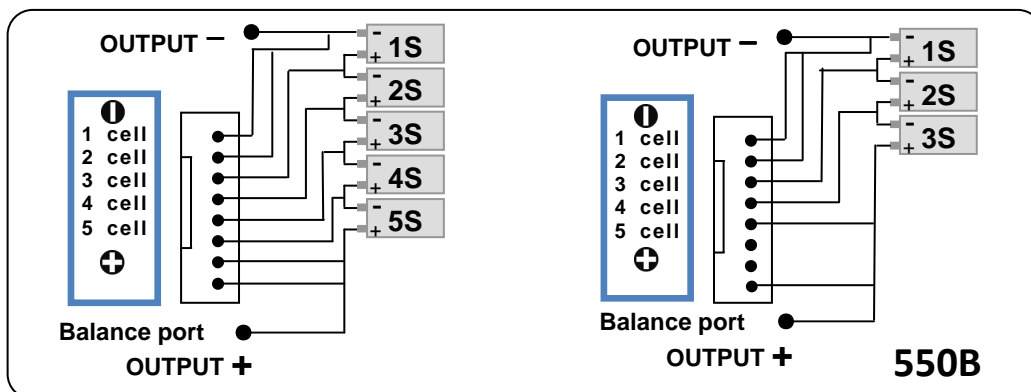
OUTPUT –

- + 1S
- + 2S
- + 3S
- + 4S
- + 5S

1 cell
2 cell
3 cell
4 cell
5 cell

Balance port

OUTPUT +

OUTPUT –

- + 1S
- + 2S
- + 3S

1 cell
2 cell
3 cell
4 cell
5 cell

Balance port

OUTPUT +

550B